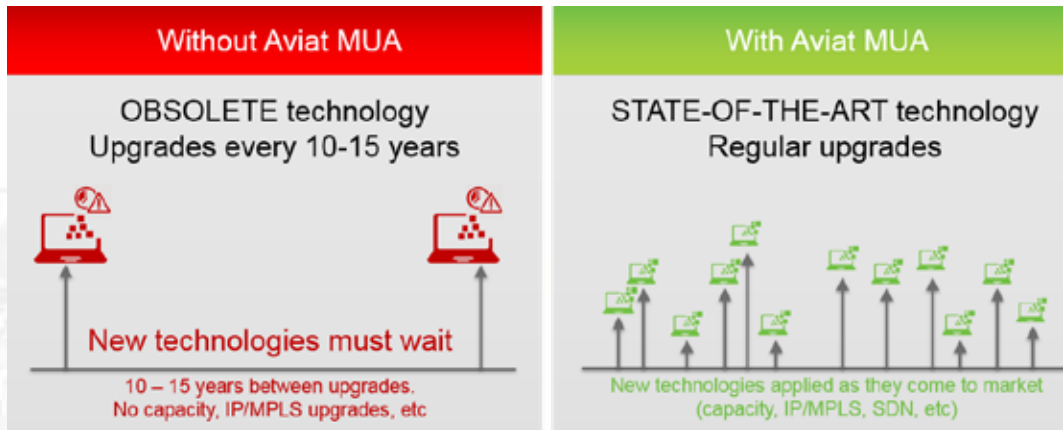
Without Aviat MUA

OBSOLETE technology
Upgrades every 10-15 years

New technologies must wait

10 – 15 years between upgrades.
No capacity, IP/MPLS upgrades, etc

With Aviat MUA

STATE-OF-THE-ART technology
Regular upgrades

New technologies applied as they come to market
(capacity, IP/MPLS, SDN, etc)